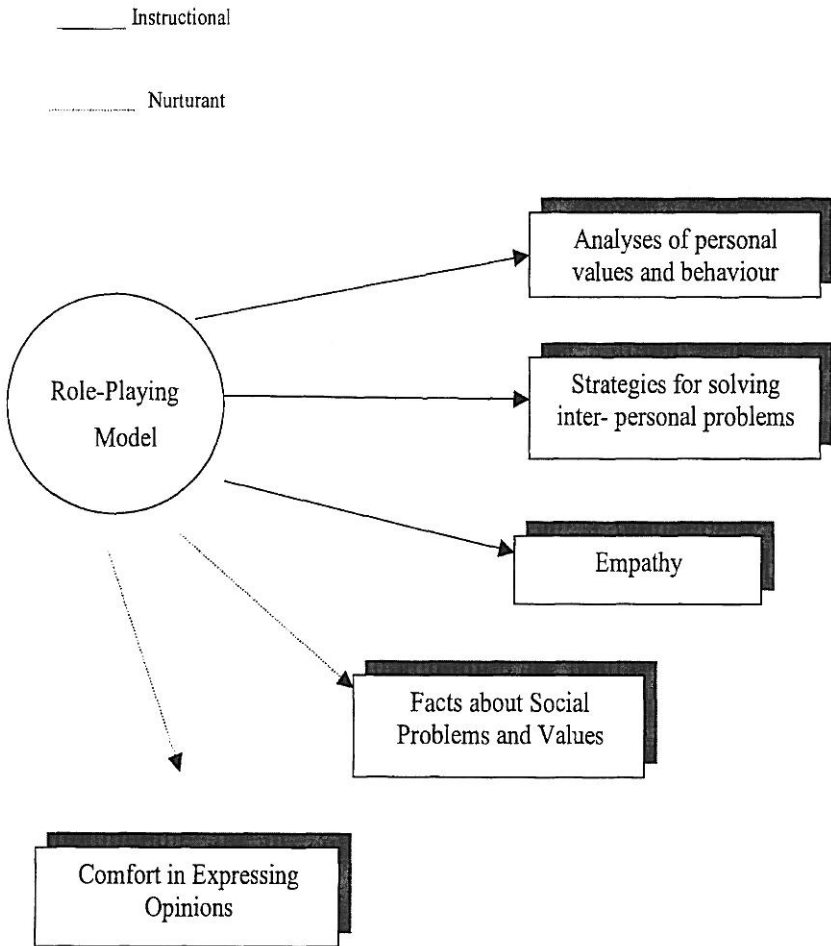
Instructional

Nurturant

Role-Playing Model

Analyses of personal values and behaviour

Strategies for solving inter- personal problems

Empathy

Facts about Social Problems and Values

Comfort in Expressing Opinions